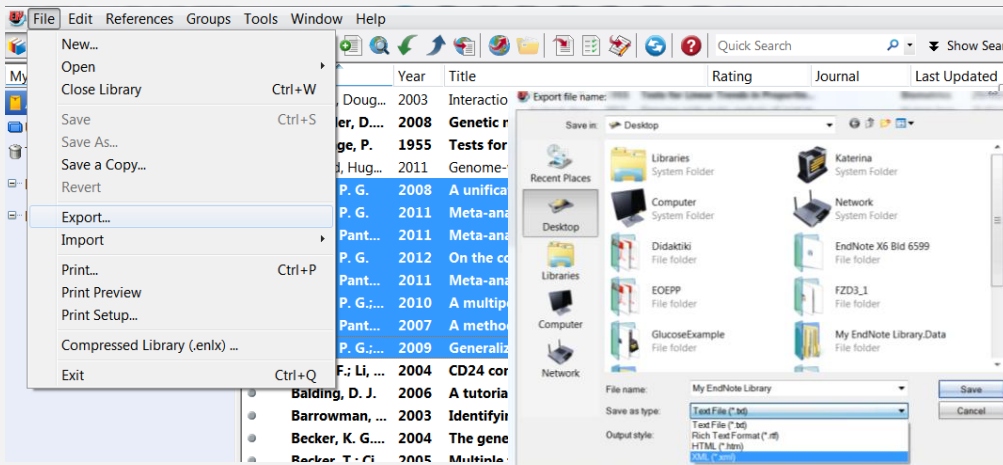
File Edit References Groups Tools Window Help

Quick Search
Show Sear

New...
Open
Close Library Ctrl+W
Save Ctrl+S
Save As...
Save a Copy...
Revert
Export...
Import
Print... Ctrl+P
Print Preview
Print Setup...
Compressed Library (.enlx) ...
Exit Ctrl+Q

My

Year | Title | Rating | Journal | Last Updated
, Doug... 2003 Interactio
ler, D.... 2008 Genetic n
ge, P. 1955 Tests for
d, Hug... 2011 Genome-
P. G. 2008 A unifica
P. G. 2011 Meta-ana
Pant... 2011 Meta-ana
P. G. 2012 On the c
Pant... 2011 Meta-ana
P. G.;... 2010 A multip
Pant... 2007 A method
P. G.;... 2009 Generaliz
F.; Li, ... 2004 CD24 co
Balding, D. J. 2006 A tutoria
Barrowman, ... 2003 Identifyi
Becker, K. G.... 2004 The gene
Becker, T.; Ci... 2005 Multiple

Export file name: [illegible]

Save in: Desktop

Recent Places
Desktop
Libraries
Computer
Network

Libraries
System Folder
Katerina
System Folder
Computer
System Folder
Network
System Folder
Didaktiki
File folder
EndNote X6 Bld 6599
File folder
EOEPP
File folder
FZD3_1
File folder
GlucoseExample
File folder
My EndNote Library.Data
File folder

File name: My EndNote Library
Save
Save as type: Text File (*.txt)
Cancel
Output style:
Text File (*.txt)
Rich Text Format (*.rtf)
HTML (*.htm)
XML (*.xml)